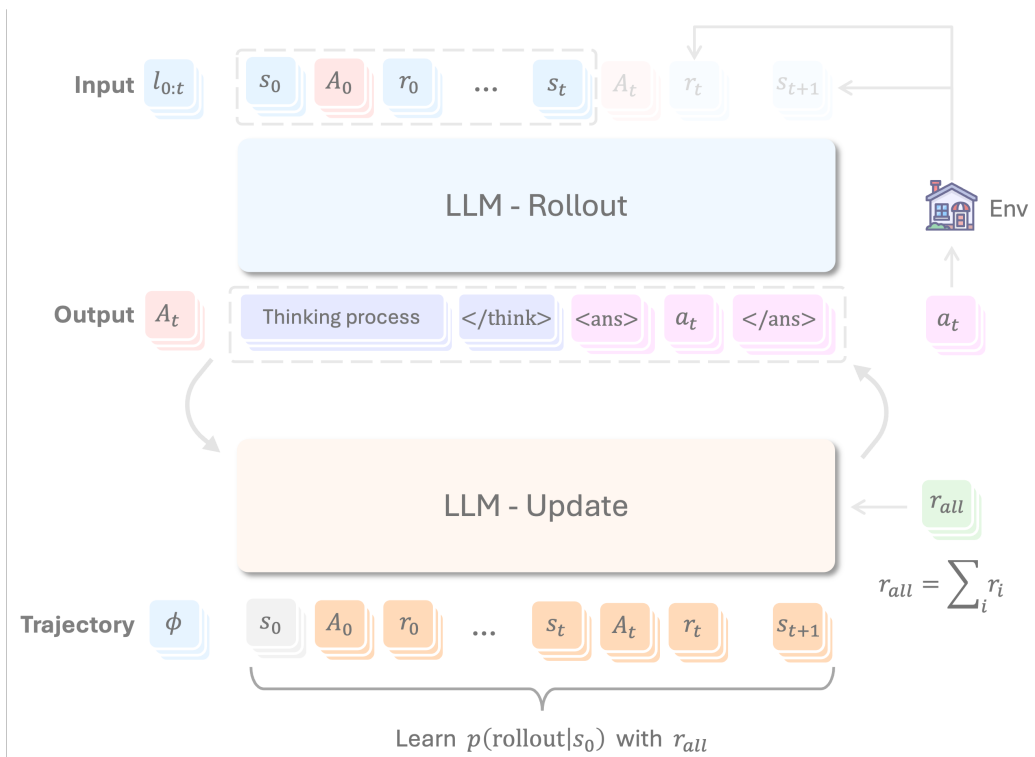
Input $l_{0:t}$ $s_0$ $A_0$ $r_0$ … $s_t$ $A_t$ $r_t$ $s_{t+1}$

LLM - Rollout

Env

Output $A_t$ Thinking process </think> <ans> $a_t$ </ans> $a_t$

LLM - Update

$r_{all}$

$r_{all} = \sum_i r_i$

Trajectory $\phi$ $s_0$ $A_0$ $r_0$ … $s_t$ $A_t$ $r_t$ $s_{t+1}$

Learn $p(\text{rollout}|s_0)$ with $r_{all}$